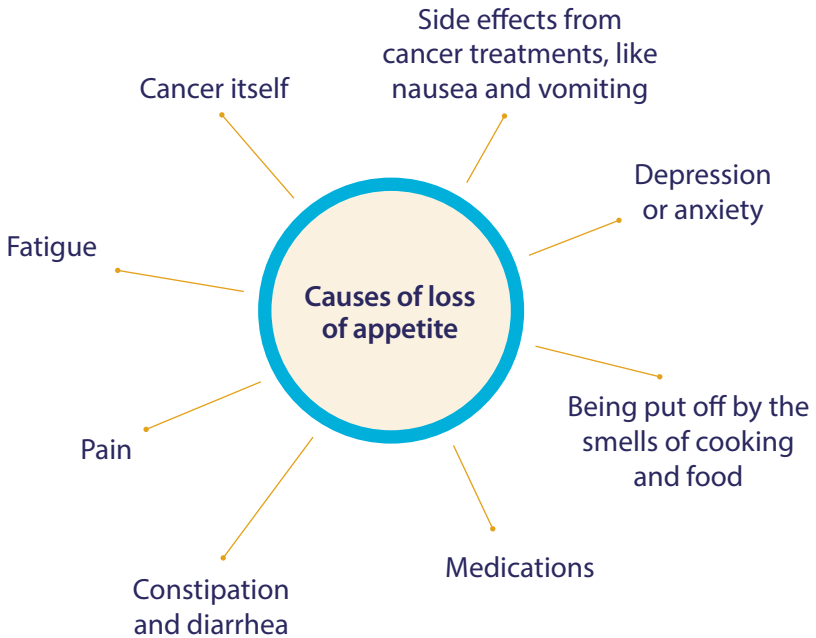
Causes of loss of appetite

Side effects from cancer treatments, like nausea and vomiting

Depression or anxiety

Being put off by the smells of cooking and food

Medications

Constipation and diarrhea

Pain

Fatigue

Cancer itself